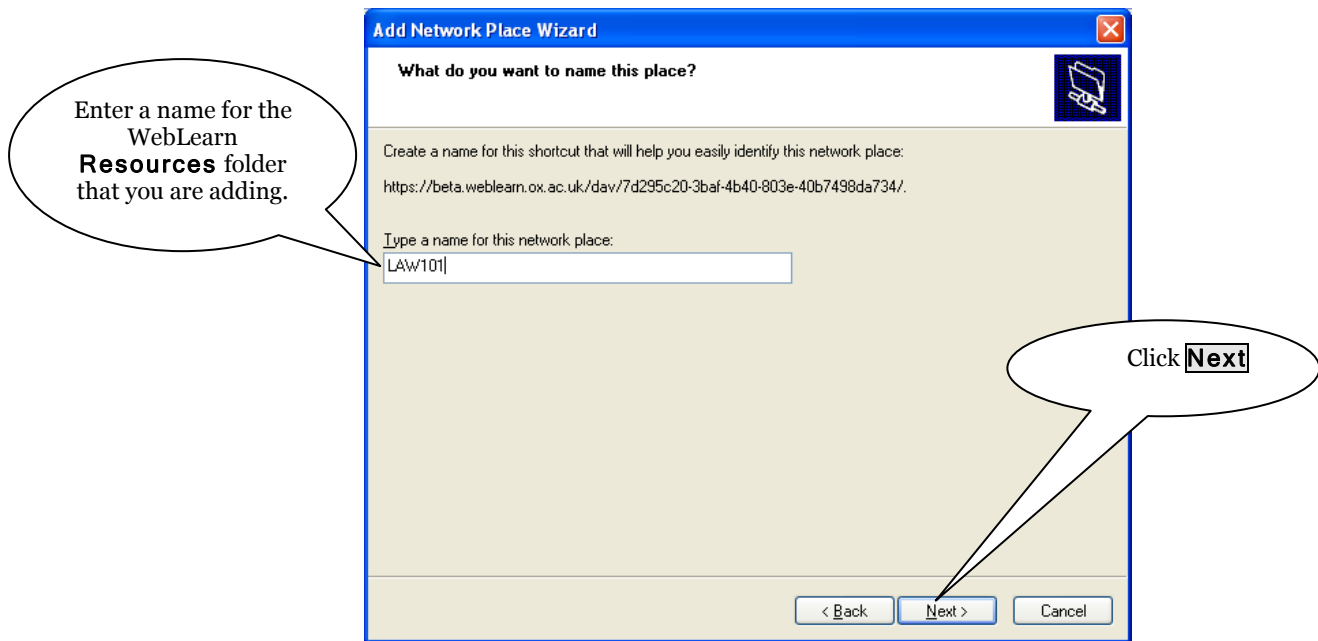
Add Network Place Wizard

What do you want to name this place?

Enter a name for the WebLearn Resources folder that you are adding.

Create a name for this shortcut that will help you easily identify this network place:

https://beta.weblearn.ox.ac.uk/dav/7d295c20-3baf-4b40-803e-40b7498da734/.

Type a name for this network place:

LAW101

Click Next

< Back

Next >

Cancel